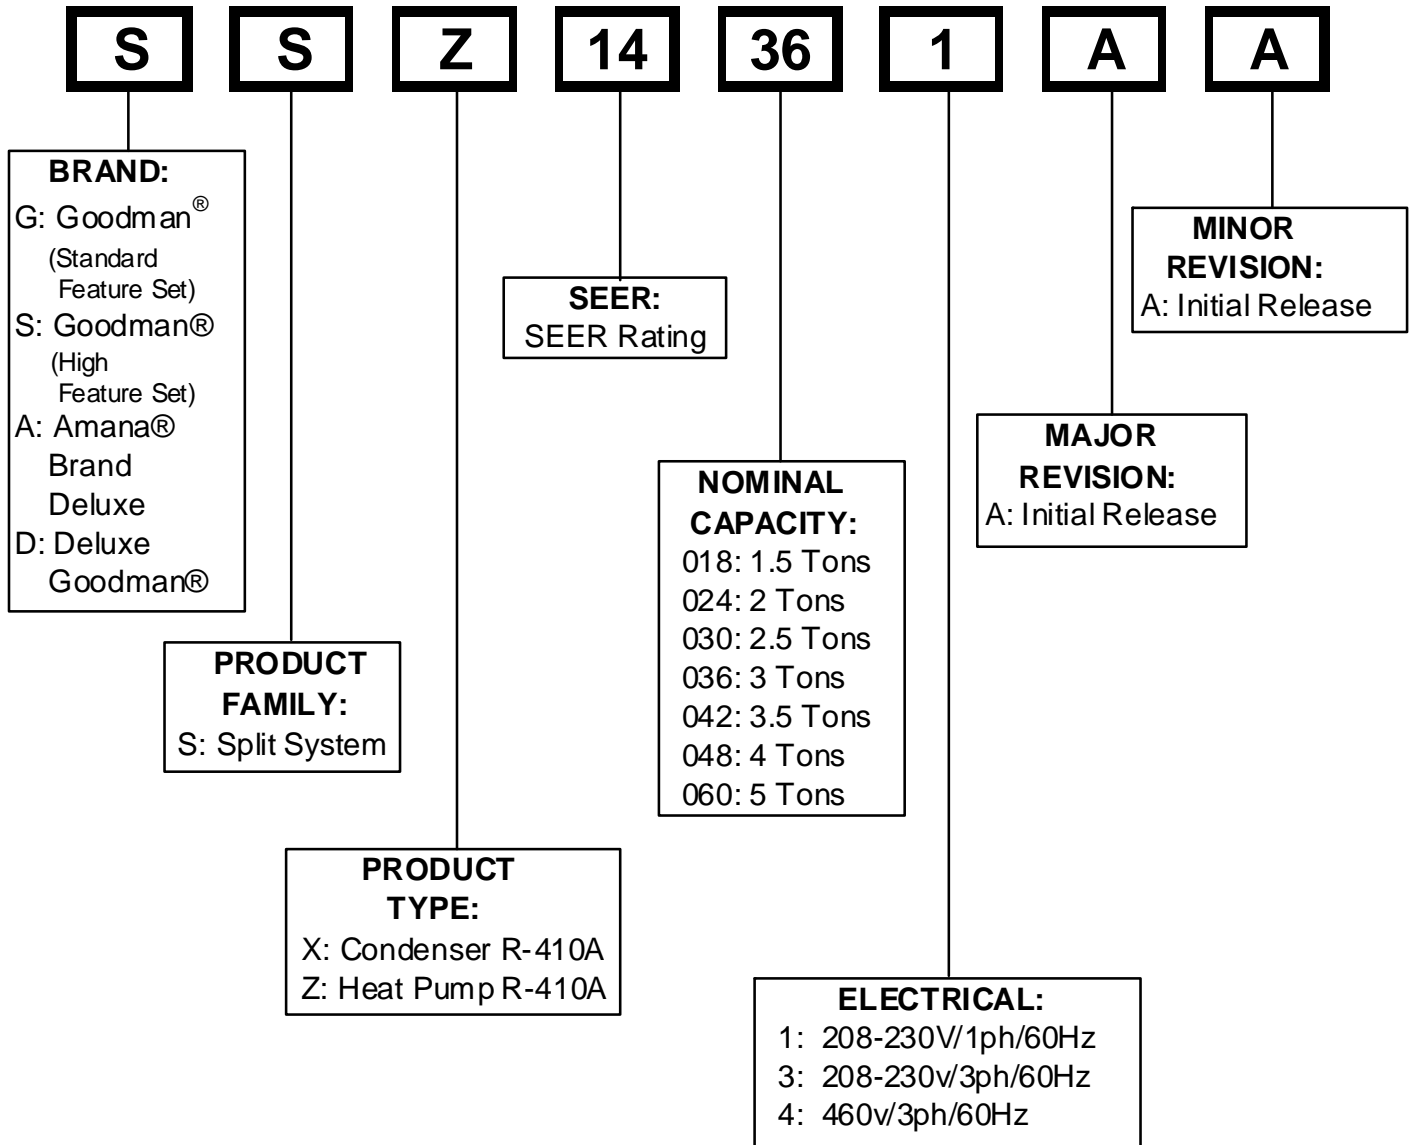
S S Z 14 36 1 A A

BRAND:
G: Goodman®
(Standard Feature Set)
S: Goodman®
(High Feature Set)
A: Amana® Brand Deluxe
D: Deluxe Goodman®

PRODUCT FAMILY:
S: Split System

PRODUCT TYPE:
X: Condenser R-410A
Z: Heat Pump R-410A

SEER:
SEER Rating

NOMINAL CAPACITY:
018: 1.5 Tons
024: 2 Tons
030: 2.5 Tons
036: 3 Tons
042: 3.5 Tons
048: 4 Tons
060: 5 Tons

ELECTRICAL:
1: 208-230V/1ph/60Hz
3: 208-230v/3ph/60Hz
4: 460v/3ph/60Hz

MAJOR REVISION:
A: Initial Release

MINOR REVISION:
A: Initial Release